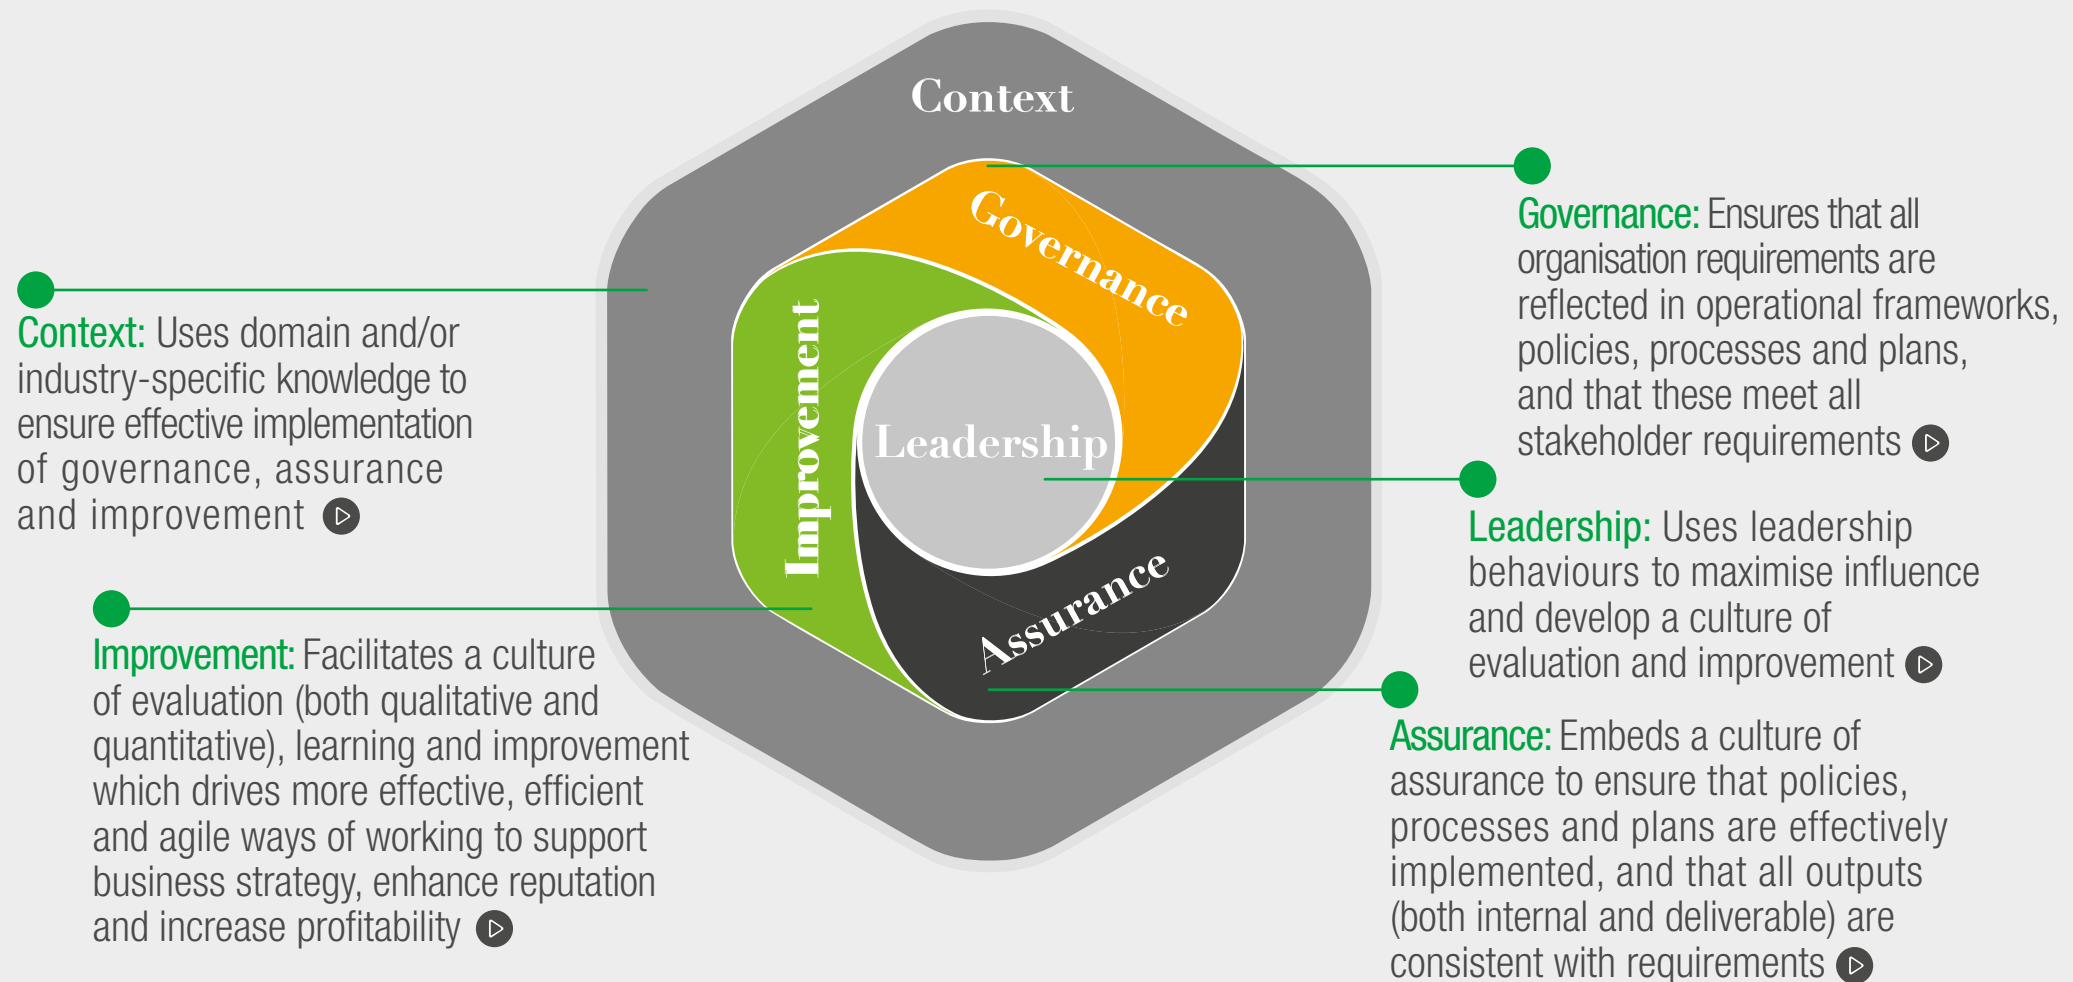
Context

Governance

Improvement

Leadership

Assurance

Context: Uses domain and/or industry-specific knowledge to ensure effective implementation of governance, assurance and improvement

Governance: Ensures that all organisation requirements are reflected in operational frameworks, policies, processes and plans, and that these meet all stakeholder requirements

Leadership: Uses leadership behaviours to maximise influence and develop a culture of evaluation and improvement

Improvement: Facilitates a culture of evaluation (both qualitative and quantitative), learning and improvement which drives more effective, efficient and agile ways of working to support business strategy, enhance reputation and increase profitability

Assurance: Embeds a culture of assurance to ensure that policies, processes and plans are effectively implemented, and that all outputs (both internal and deliverable) are consistent with requirements